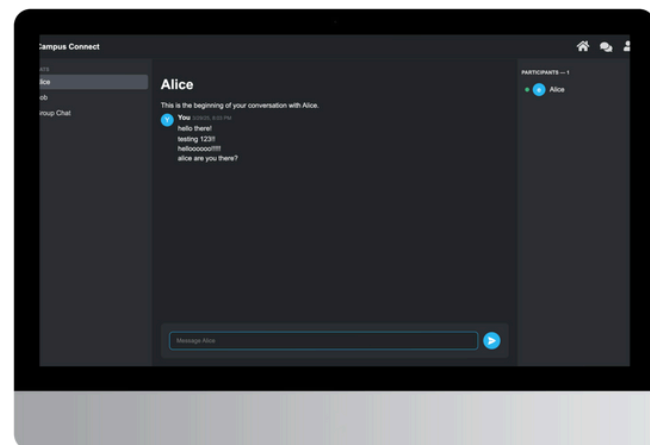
Campus Connect

ATS
lice
ob
roup Chat

Alice

This is the beginning of your conversation with Alice.

Y You 4/29/20, 6:03 PM
hello there!
testing 123!!
hellooooo!!!!!
alice are you there?

Message Alice

PARTICIPANTS — 1
A Alice